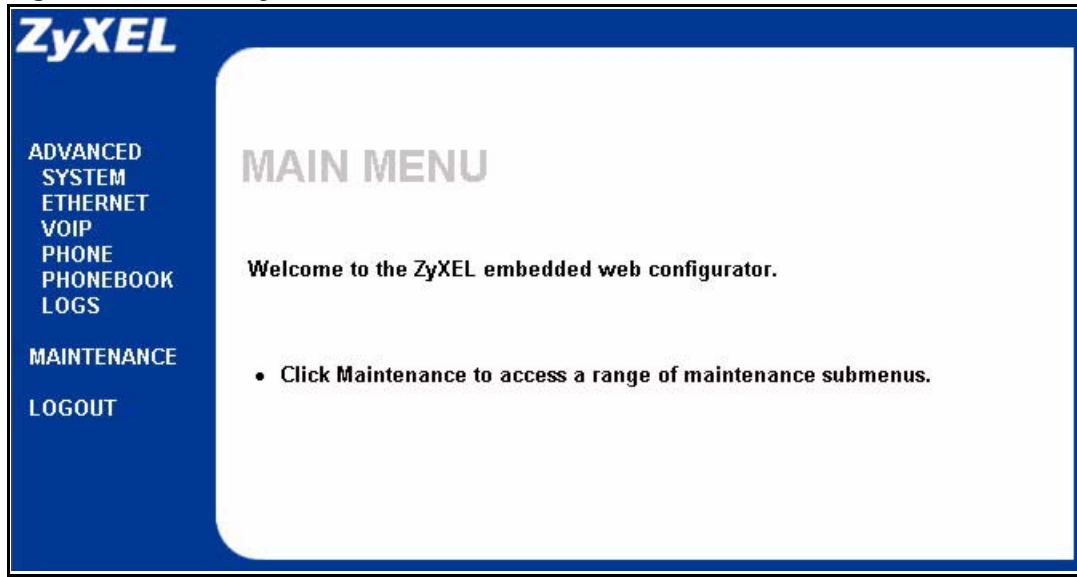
ZyXEL

ADVANCED
SYSTEM
ETHERNET
VOIP
PHONE
PHONEBOOK
LOGS

MAINTENANCE

LOGOUT

MAIN MENU

Welcome to the ZyXEL embedded web configurator.

• Click Maintenance to access a range of maintenance submenus.